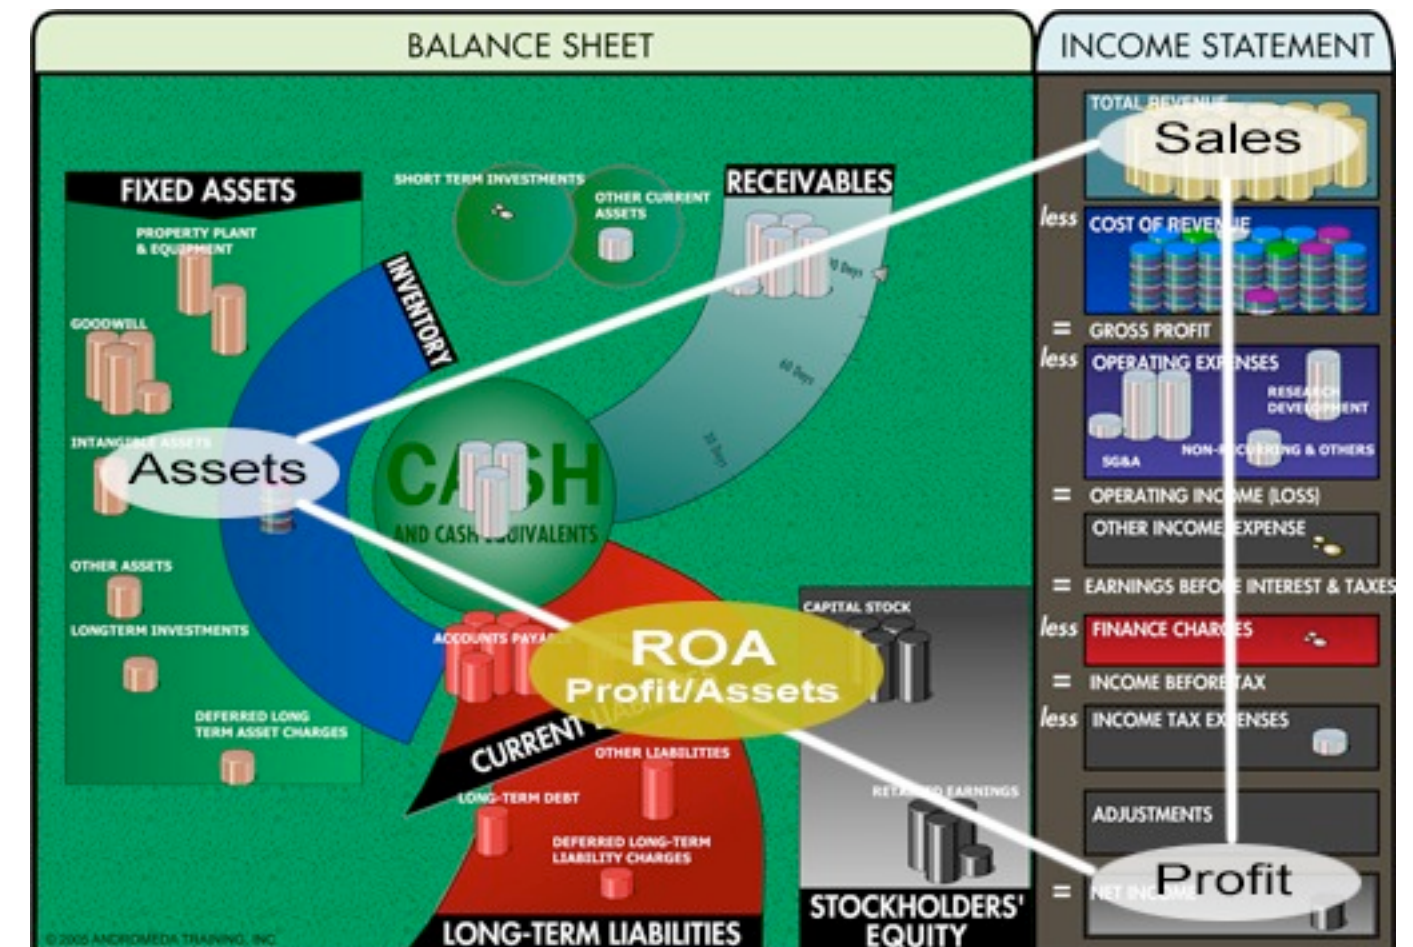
BALANCE SHEET

INCOME STATEMENT

FIXED ASSETS

PROPERTY PLANT & EQUIPMENT

GOODWILL

INTANGIBLE ASSETS

Assets

OTHER ASSETS

LONGTERM INVESTMENTS

DEFERRED LONG TERM ASSET CHARGES

SHORT TERM INVESTMENTS

OTHER CURRENT ASSETS

RECEIVABLES

90 Days

60 Days

30 Days

INVENTORY

CASH

AND CASH EQUIVALENTS

ACCOUNTS PAYA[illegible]

ROA
Profit/Assets

CURRENT LIA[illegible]

OTHER LIABILITIES

LONG-TERM DEBT

DEFERRED LONG-TERM LIABILITY CHARGES

LONG-TERM LIABILITIES

CAPITAL STOCK

RETAINED EARNINGS

STOCKHOLDERS' EQUITY

© 2005 ANDROMEDA TRAINING, INC.

TOTAL REVENUE

Sales

less COST OF REVENUE

= GROSS PROFIT

less OPERATING EXPENSES

RESEARCH DEVELOPMENT

SG&A

NON-RECURRING & OTHERS

= OPERATING INCOME (LOSS)

OTHER INCOME EXPENSE

= EARNINGS BEFORE INTEREST & TAXES

less FINANCE CHARGES

= INCOME BEFORE TAX

less INCOME TAX EXPENSES

ADJUSTMENTS

= NET INCOME

Profit